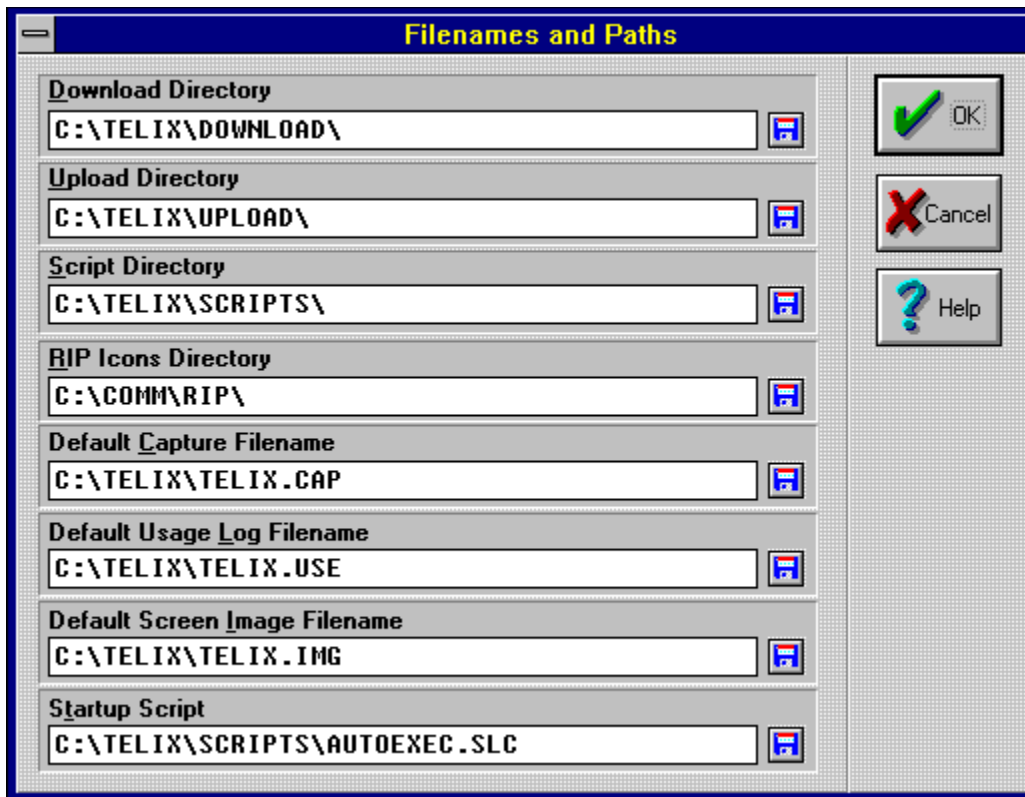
Filenames and Paths

Download Directory
C:\TELIX\DOWNLOAD\

Upload Directory
C:\TELIX\UPLOAD\

Script Directory
C:\TELIX\SCRIPTS\

RIP Icons Directory
C:\COMM\RIP\

Default Capture Filename
C:\TELIX\TELIX.CAP

Default Usage Log Filename
C:\TELIX\TELIX.USE

Default Screen Image Filename
C:\TELIX\TELIX.IMG

Startup Script
C:\TELIX\SCRIPTS\AUTOEXEC.SLC

OK

Cancel

Help